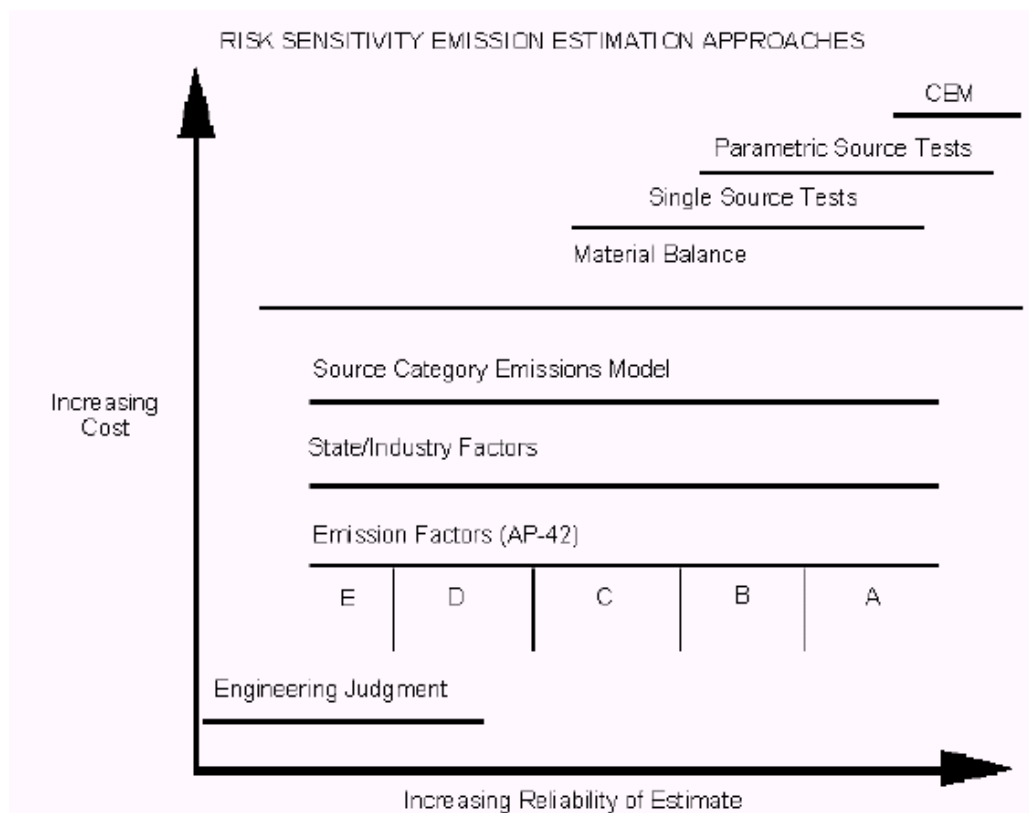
RISK SENSITIVITY EMISSION ESTIMATION APPROACHES

CEM

Parametric Source Tests

Single Source Tests

Material Balance

Increasing Cost

Source Category Emissions Model

State/Industry Factors

Emission Factors (AP-42)

E D C B A

Engineering Judgment

Increasing Reliability of Estimate